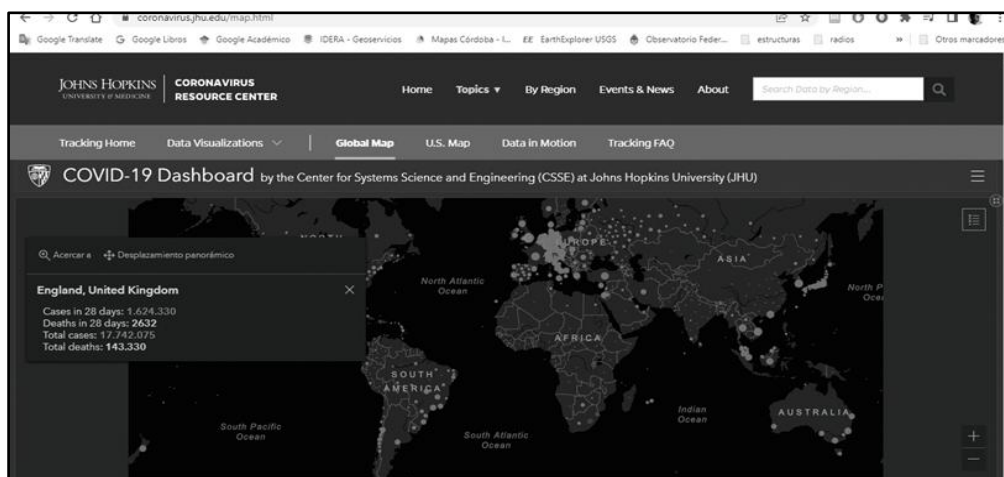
coronavirus.jhu.edu/map.html

Google Translate Google Libros Google Académico IDERA - Geoservicios Mapas Córdoba - I... EarthExplorer USGS Observatorio Feder... estructuras radios » Otros marcadores

JOHNS HOPKINS UNIVERSITY & MEDICINE CORONAVIRUS RESOURCE CENTER Home Topics ▾ By Region Events & News About Search Data by Region...

Tracking Home Data Visualizations Global Map U.S. Map Data in Motion Tracking FAQ

COVID-19 Dashboard by the Center for Systems Science and Engineering (CSSE) at Johns Hopkins University (JHU)

Acercar a Desplazamiento panorámico

England, United Kingdom
Cases in 28 days: 1.624.330
Deaths in 28 days: 2632
Total cases: 17.742.075
Total deaths: 143.330

NORTH
EUROPE
ASIA
North Atlantic Ocean
North Pacific Ocean
AFRICA
SOUTH AMERICA
Indian Ocean
AUSTRALIA
South Pacific Ocean
South Atlantic Ocean
+
−